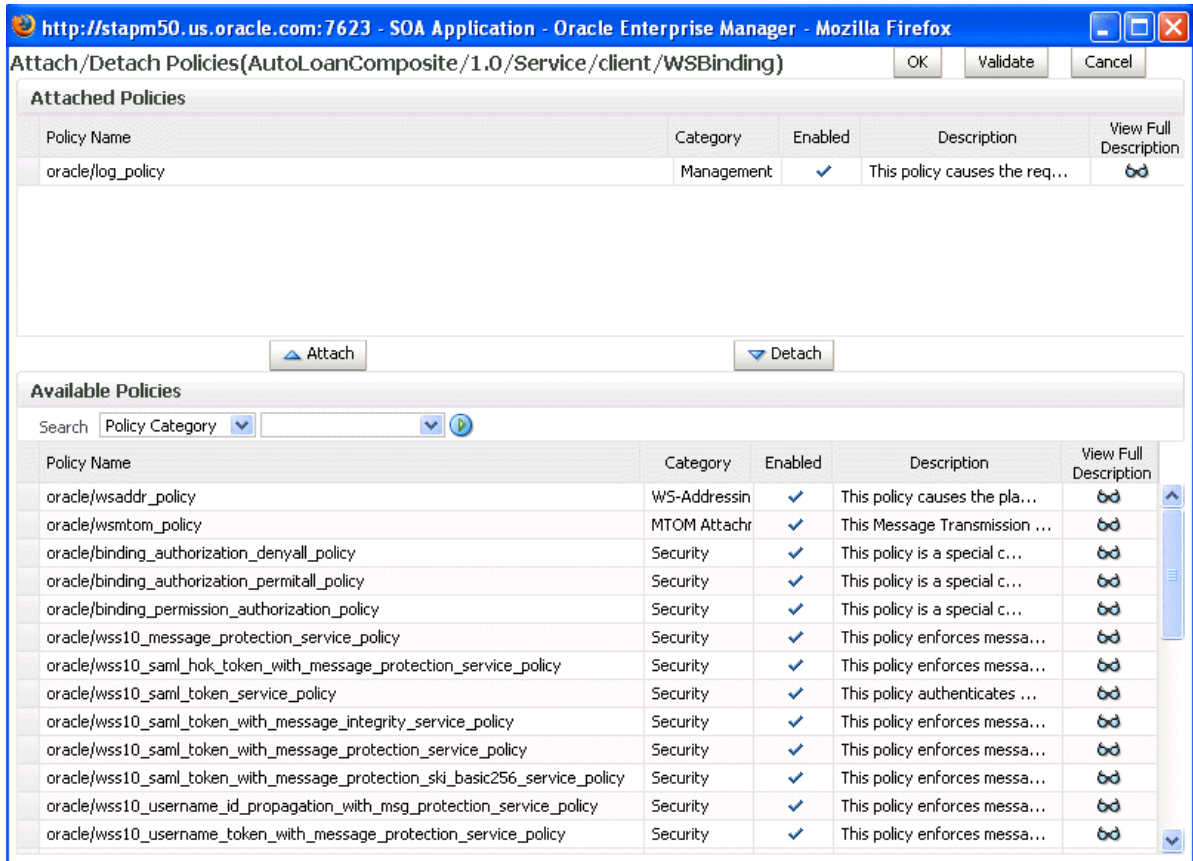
http://stapm50.us.oracle.com:7623 - SOA Application - Oracle Enterprise Manager - Mozilla Firefox

Attach/Detach Policies(AutoLoanComposite/1.0/Service/client/WSBinding)

OK Validate Cancel

Attached Policies

| Policy Name | Category | Enabled | Description | View Full Description |
|---|---|---|---|---|
| oracle/log_policy | Management | ✓ | This policy causes the req... | |

Attach

Detach

Available Policies

Search Policy Category

| Policy Name | Category | Enabled | Description | View Full Description |
|---|---|---|---|---|
| oracle/wsaddr_policy | WS-Addressin | ✓ | This policy causes the pla... | |
| oracle/wsmtom_policy | MTOM Attachr | ✓ | This Message Transmission ... | |
| oracle/binding_authorization_denyall_policy | Security | ✓ | This policy is a special c... | |
| oracle/binding_authorization_permitall_policy | Security | ✓ | This policy is a special c... | |
| oracle/binding_permission_authorization_policy | Security | ✓ | This policy is a special c... | |
| oracle/wss10_message_protection_service_policy | Security | ✓ | This policy enforces messa... | |
| oracle/wss10_saml_hok_token_with_message_protection_service_policy | Security | ✓ | This policy enforces messa... | |
| oracle/wss10_saml_token_service_policy | Security | ✓ | This policy authenticates ... | |
| oracle/wss10_saml_token_with_message_integrity_service_policy | Security | ✓ | This policy enforces messa... | |
| oracle/wss10_saml_token_with_message_protection_service_policy | Security | ✓ | This policy enforces messa... | |
| oracle/wss10_saml_token_with_message_protection_ski_basic256_service_policy | Security | ✓ | This policy enforces messa... | |
| oracle/wss10_username_id_propagation_with_msg_protection_service_policy | Security | ✓ | This policy enforces messa... | |
| oracle/wss10_username_token_with_message_protection_service_policy | Security | ✓ | This policy enforces messa... | |